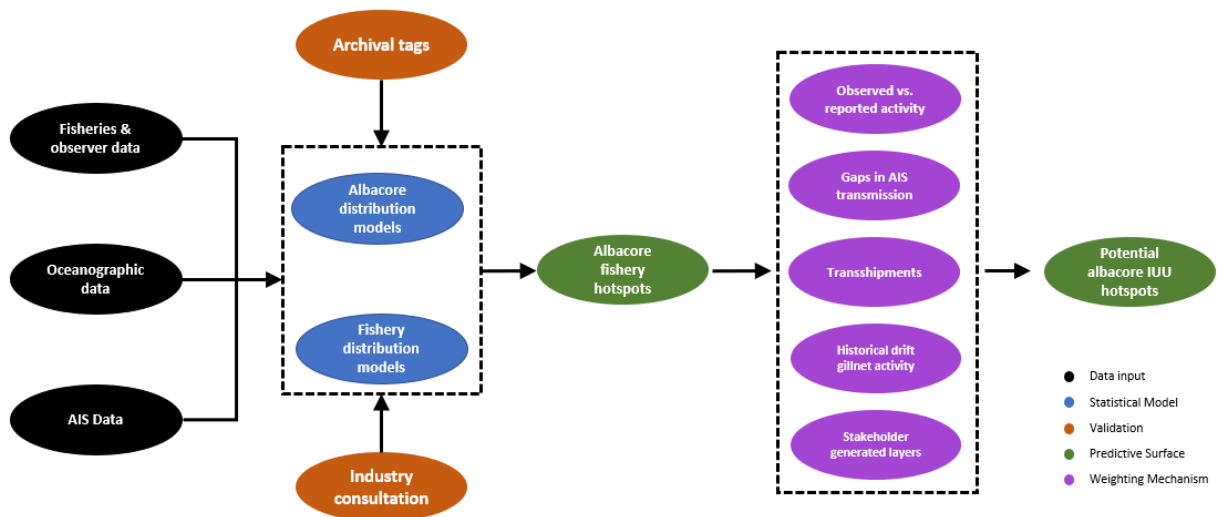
Archival tags

Fisheries & observer data

Oceanographic data

AIS Data

Albacore distribution models

Fishery distribution models

Industry consultation

Albacore fishery hotspots

Observed vs. reported activity

Gaps in AIS transmission

Transshipments

Historical drift gillnet activity

Stakeholder generated layers

Potential albacore IUU hotspots

Data input

Statistical Model

Validation

Predictive Surface

Weighting Mechanism